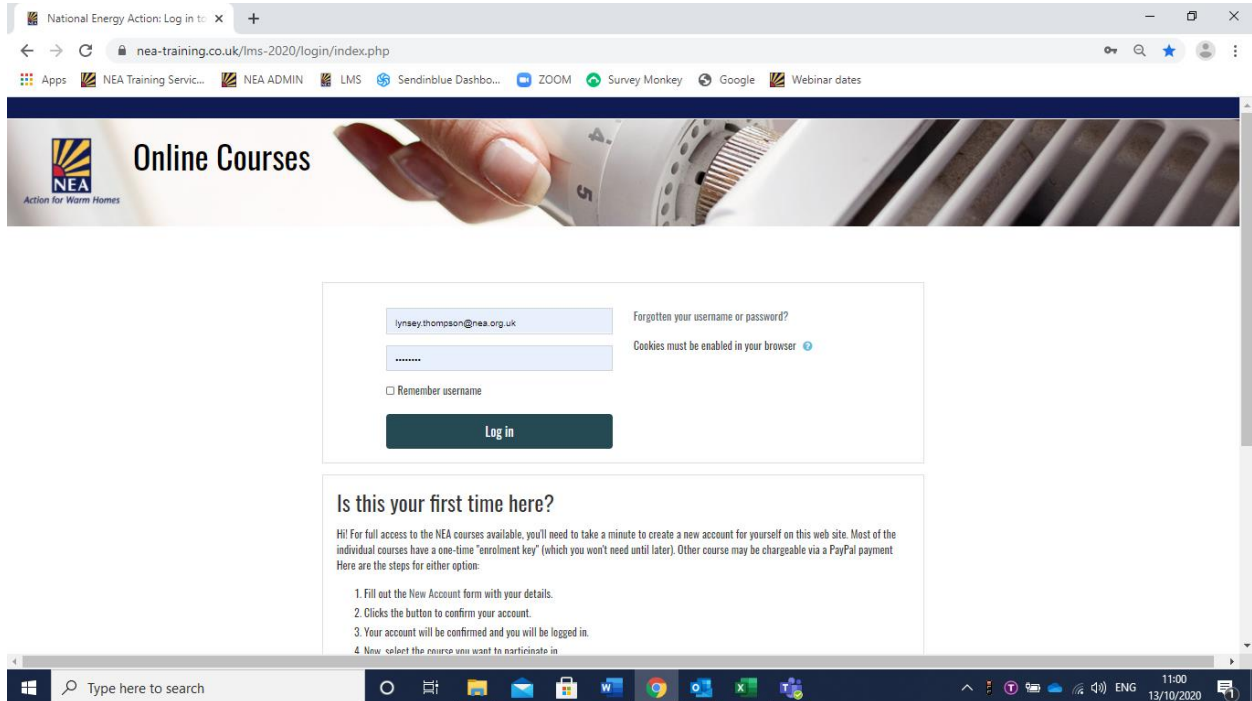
National Energy Action: Log in to ×  +

nea-training.co.uk/lms-2020/login/index.php

Apps  NEA Training Servic...  NEA ADMIN  LMS  Sendinblue Dashbo...  ZOOM  Survey Monkey  Google  Webinar dates

NEA
Action for Warm Homes

Online Courses

lynsey.thompson@nea.org.uk

••••••••

☐ Remember username

Log in

Forgotten your username or password?

Cookies must be enabled in your browser

Is this your first time here?

Hi! For full access to the NEA courses available, you'll need to take a minute to create a new account for yourself on this web site. Most of the individual courses have a one-time "enrolment key" (which you won't need until later). Other course may be chargeable via a PayPal payment Here are the steps for either option:

1. Fill out the New Account form with your details.
2. Clicks the button to confirm your account.
3. Your account will be confirmed and you will be logged in.
4. Now, select the course you want to participate in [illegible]

Type here to search

ENG 11:00 13/10/2020